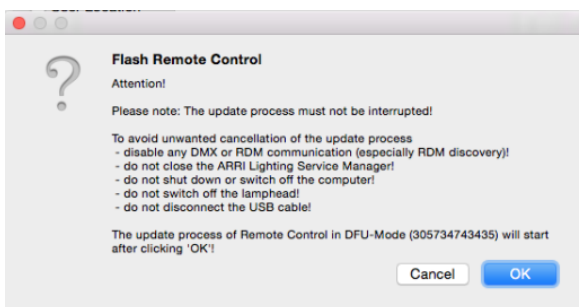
Flash Remote Control

Attention!

Please note: The update process must not be interrupted!

To avoid unwanted cancellation of the update process
- disable any DMX or RDM communication (especially RDM discovery)!
- do not close the ARRI Lighting Service Manager!
- do not shut down or switch off the computer!
- do not switch off the lamphead!
- do not disconnect the USB cable!

The update process of Remote Control in DFU-Mode (305734743435) will start after clicking 'OK'!

Cancel OK